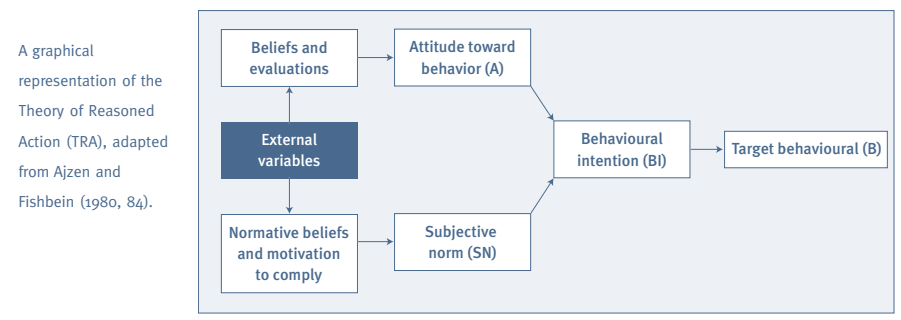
A graphical representation of the Theory of Reasoned Action (TRA), adapted from Ajzen and Fishbein (1980, 84).

Beliefs and evaluations

Attitude toward behavior (A)

External variables

Behavioural intention (BI)

Target behavioural (B)

Normative beliefs and motivation to comply

Subjective norm (SN)